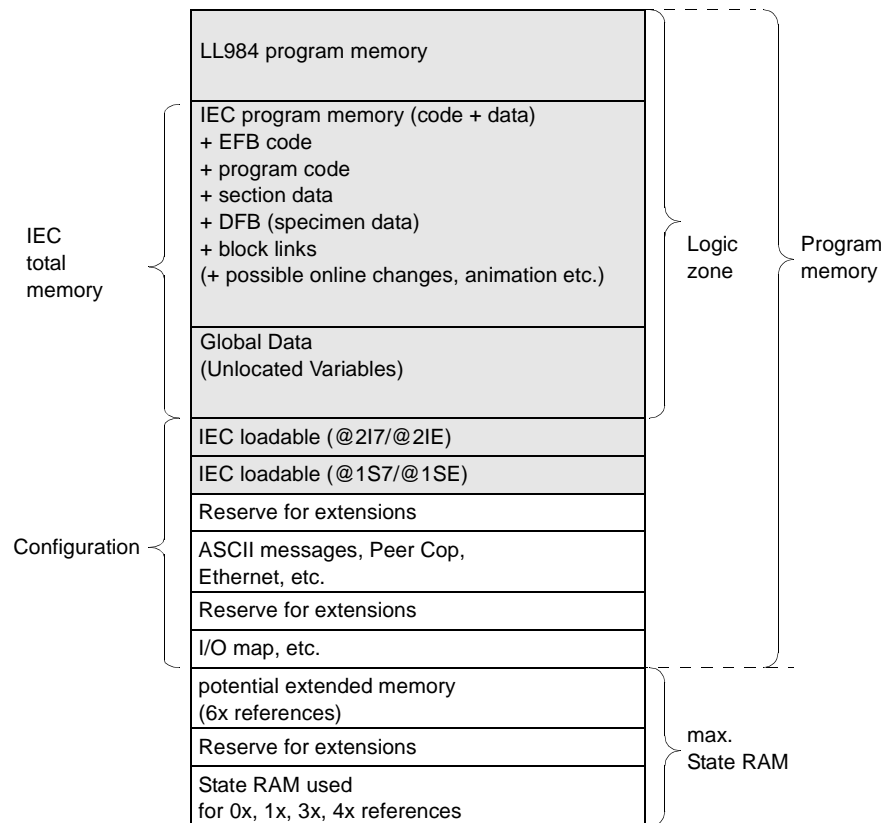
LL984 program memory

IEC program memory (code + data)
+ EFB code
+ program code
+ section data
+ DFB (specimen data)
+ block links
(+ possible online changes, animation etc.)

Global Data
(Unlocated Variables)

IEC loadable (@2I7/@2IE)

IEC loadable (@1S7/@1SE)

Reserve for extensions

ASCII messages, Peer Cop, Ethernet, etc.

Reserve for extensions

I/O map, etc.

potential extended memory
(6x references)

Reserve for extensions

State RAM used
for 0x, 1x, 3x, 4x references

IEC
total
memory

Configuration

Logic
zone

Program
memory

max.
State RAM